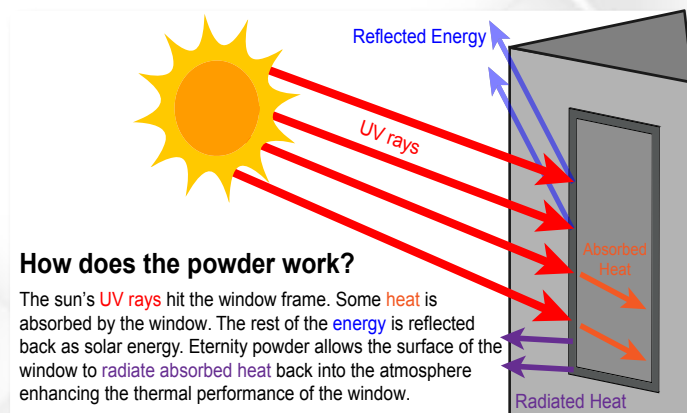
Reflected Energy

UV rays

Absorbed Heat

How does the powder work?

The sun's UV rays hit the window frame. Some heat is absorbed by the window. The rest of the energy is reflected back as solar energy. Eternity powder allows the surface of the window to radiate absorbed heat back into the atmosphere enhancing the thermal performance of the window.

Radiated Heat